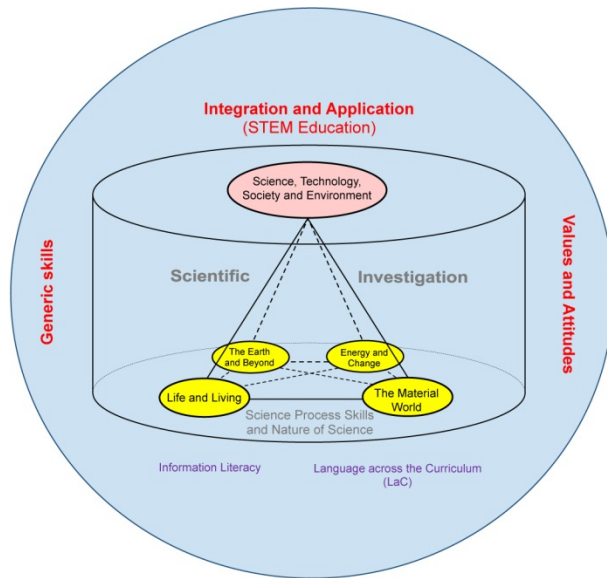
Integration and Application
(STEM Education)

Science, Technology, Society and Environment

Generic skills

Values and Attitudes

Scientific

Investigation

The Earth and Beyond

Energy and Change

Life and Living

The Material World

Science Process Skills and Nature of Science

Information Literacy

Language across the Curriculum (LaC)